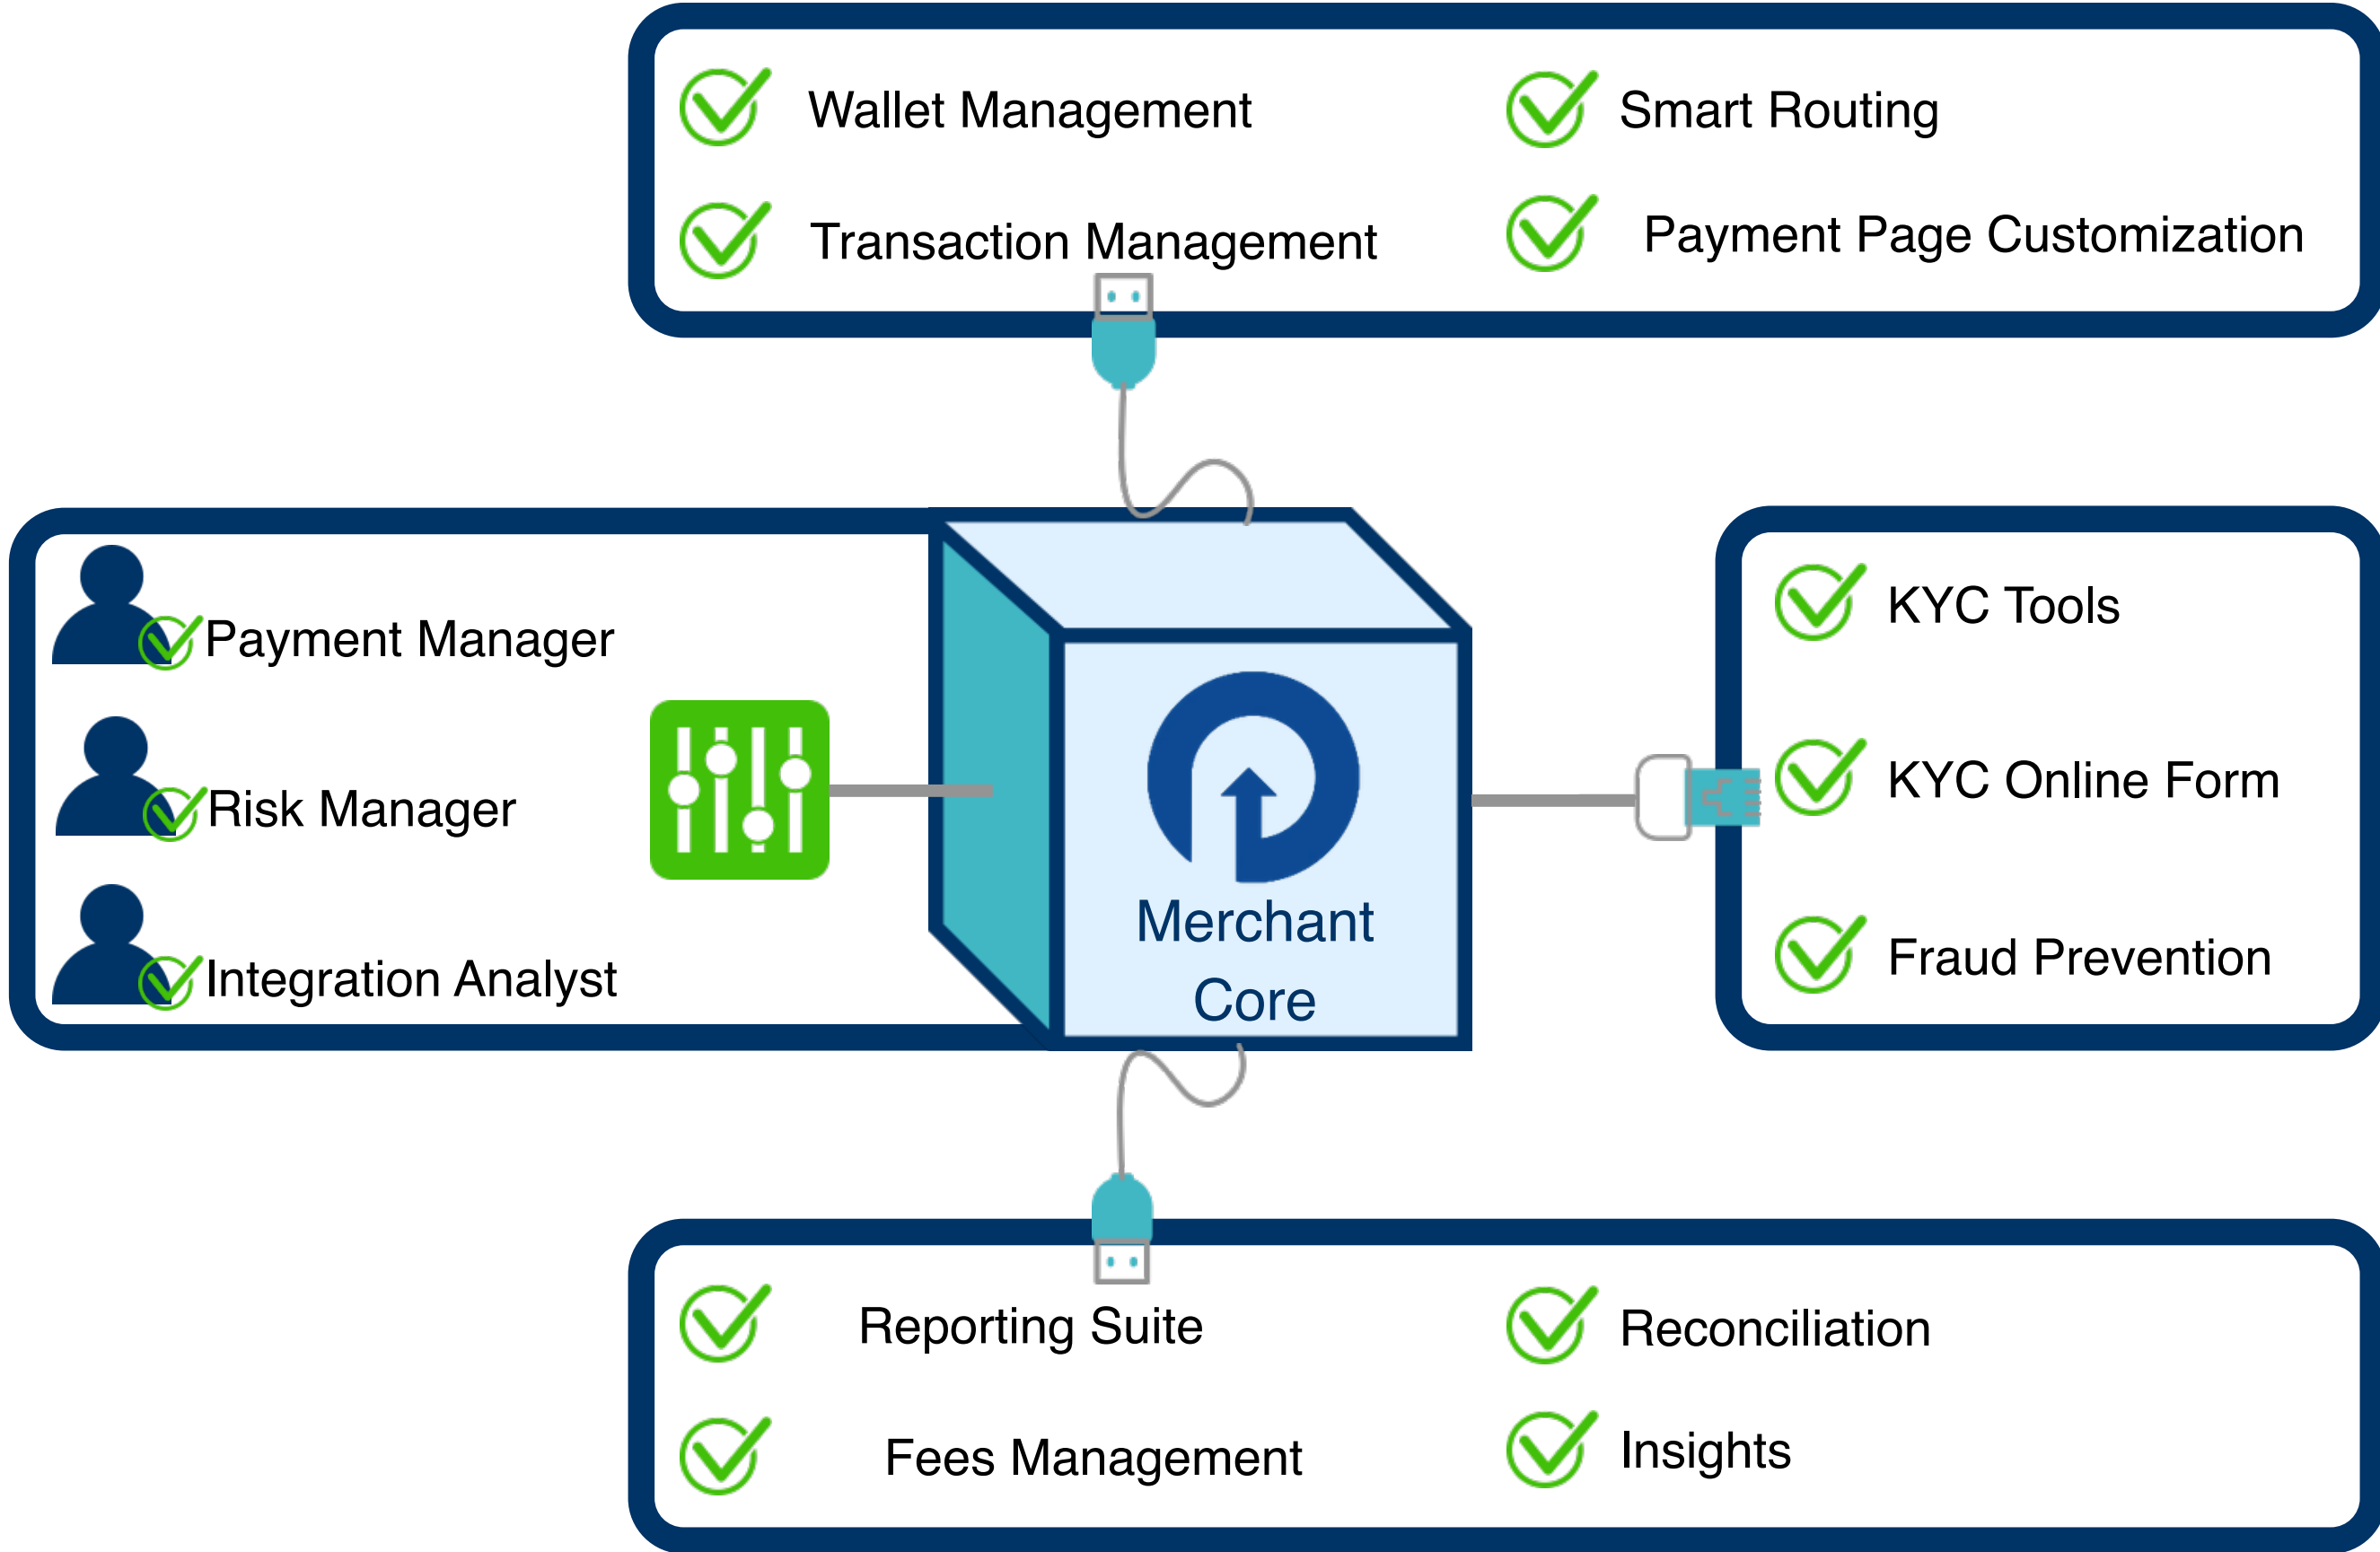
Wallet Management

Smart Routing

Transaction Management

Payment Page Customization

Payment Manager

Risk Manager

Integration Analyst

Merchant Core

KYC Tools

KYC Online Form

Fraud Prevention

Reporting Suite

Reconciliation

Fees Management

Insights